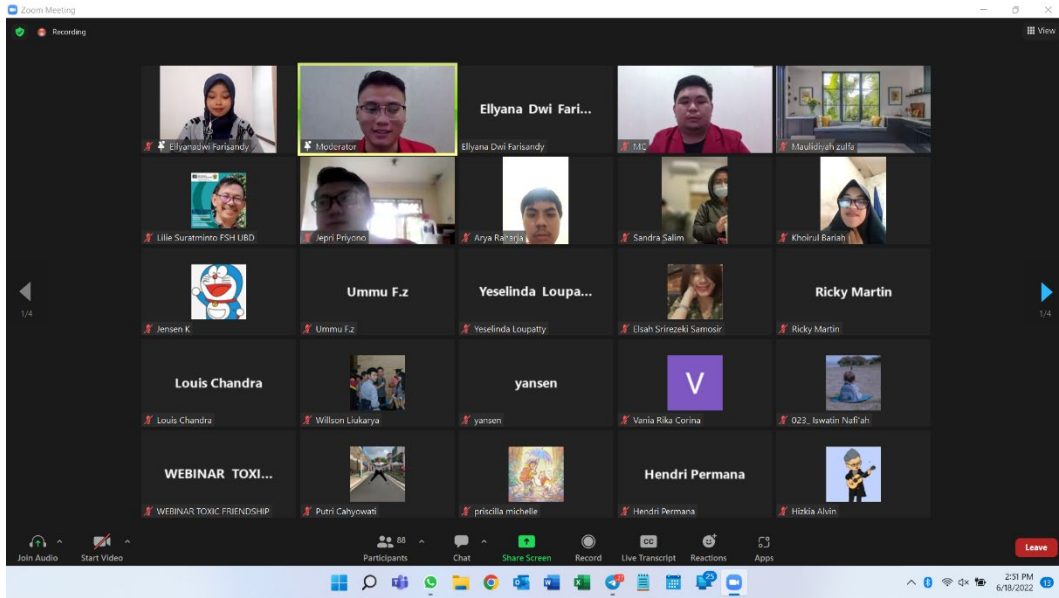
Zoom Meeting

Recording

View

Ellyanadwi Farisandy

Moderator

Ellyana Dwi Fari...

Ellyana Dwi Farisandy

MC

Maulidiyah zulfa

Lilie Suratminto FSH UBD

Jepri Priyono

Arya Raharja

Sandra Salim

Khoirul Bariah

1/4

1/4

Jensen K

Ummu F.z

Ummu F.z

Yeselinda Loupa...

Yeselinda Loupatty

Elsah Srirezeki Samosir

Ricky Martin

Ricky Martin

Louis Chandra

Louis Chandra

Willson Liukarya

yansen

yansen

V

Vania Rika Corina

023_ Iswatin Nafi'ah

WEBINAR TOXI...

WEBINAR TOXIC FRIENDSHIP

Putri Cahyowati

priscilla michelle

Hendri Permana

Hendri Permana

Hizkia Alvin

Join Audio

Start Video

88

Participants

Chat

Share Screen

Record

CC

Live Transcript

Reactions

Apps

Leave

2:51 PM
6/18/2022